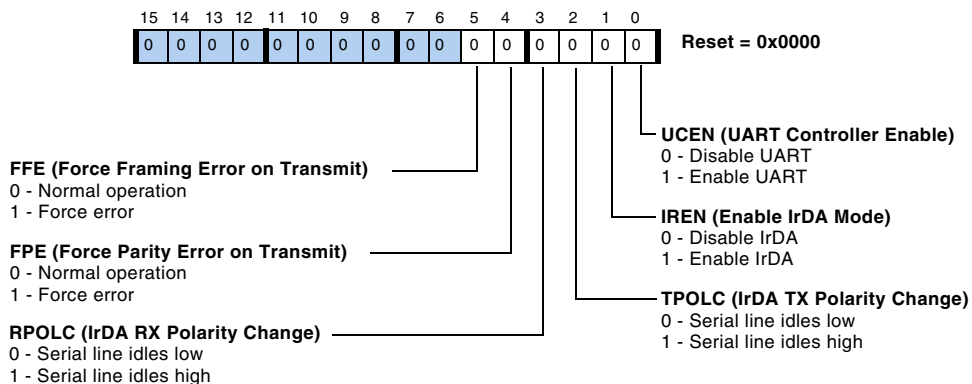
15 14 13 12 11 10 9 8 7 6 5 4 3 2 1 0

| 0 | 0 | 0 | 0 | 0 | 0 | 0 | 0 | 0 | 0 | 0 | 0 | 0 | 0 | 0 | 0 |
|---|---|---|---|---|---|---|---|---|---|---|---|---|---|---|---|

Reset = 0x0000

UCEN (UART Controller Enable)
0 - Disable UART
1 - Enable UART

FFE (Force Framing Error on Transmit)
0 - Normal operation
1 - Force error

IREN (Enable IrDA Mode)
0 - Disable IrDA
1 - Enable IrDA

FPE (Force Parity Error on Transmit)
0 - Normal operation
1 - Force error

TPOLC (IrDA TX Polarity Change)
0 - Serial line idles low
1 - Serial line idles high

RPOLC (IrDA RX Polarity Change)
0 - Serial line idles low
1 - Serial line idles high